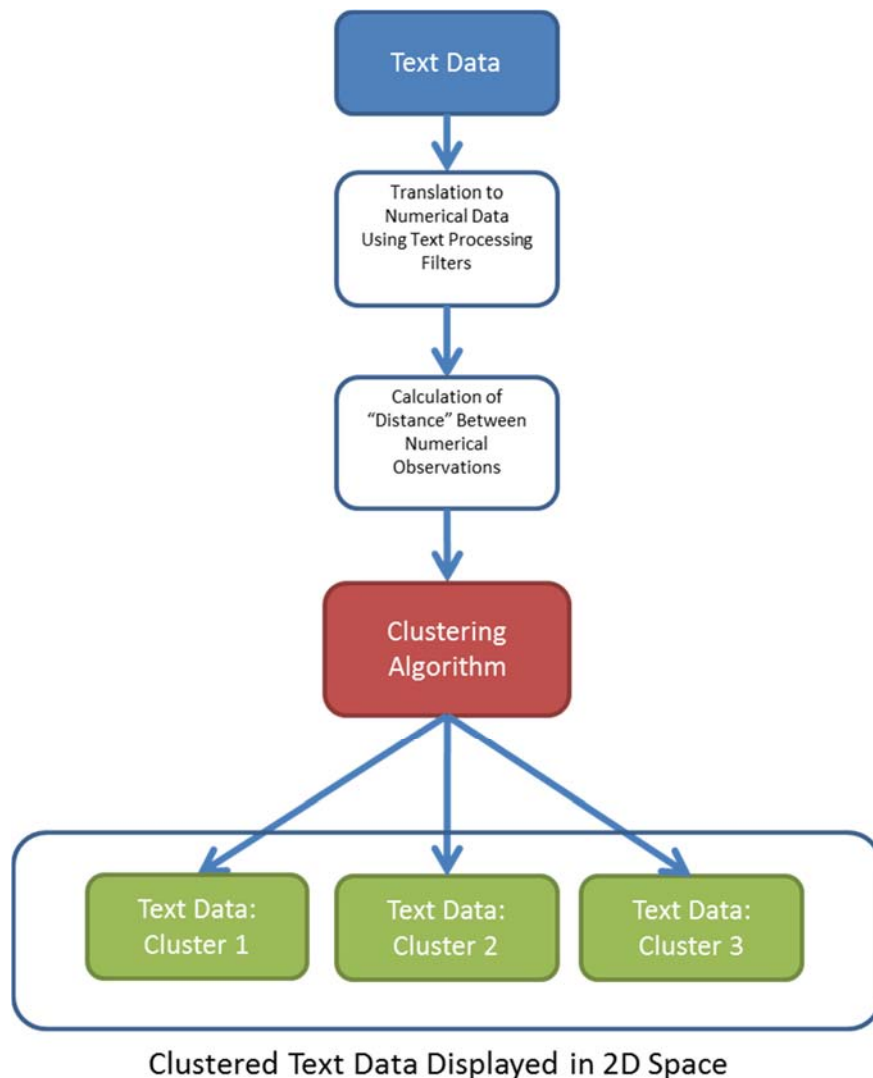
Text Data

Translation to Numerical Data Using Text Processing Filters

Calculation of "Distance" Between Numerical Observations

Clustering Algorithm

Text Data: Cluster 1

Text Data: Cluster 2

Text Data: Cluster 3

Clustered Text Data Displayed in 2D Space